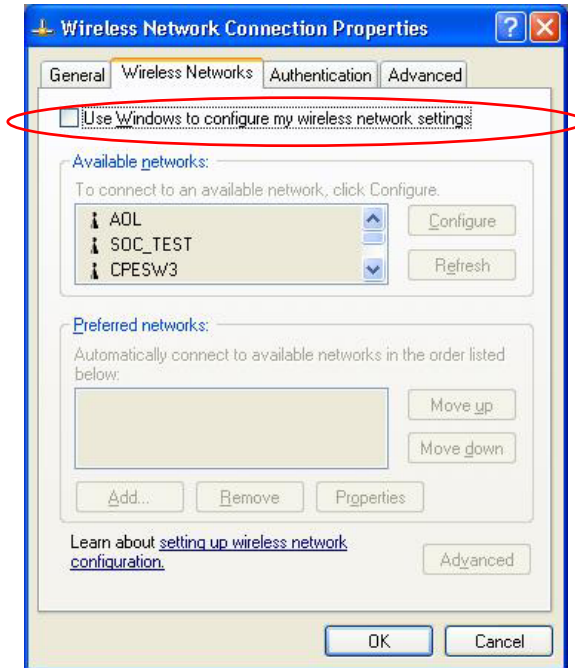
Wireless Network Connection Properties

General | Wireless Networks | Authentication | Advanced

Use Windows to configure my wireless network settings

Available networks:

To connect to an available network, click Configure.

AOL
SOC_TEST
CPESW3

Configure

Refresh

Preferred networks:

Automatically connect to available networks in the order listed below:

Move up

Move down

Add...

Remove

Properties

Learn about setting up wireless network configuration.

Advanced

OK

Cancel